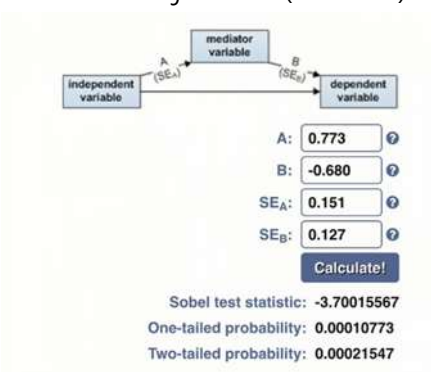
mediator variable

independent variable

A $(SE_A)$

B $(SE_B)$

dependent variable

A: 0.773

B: -0.680

$SE_A$: 0.151

$SE_B$: 0.127

Calculate!

Sobel test statistic: -3.70015567

One-tailed probability: 0.00010773

Two-tailed probability: 0.00021547